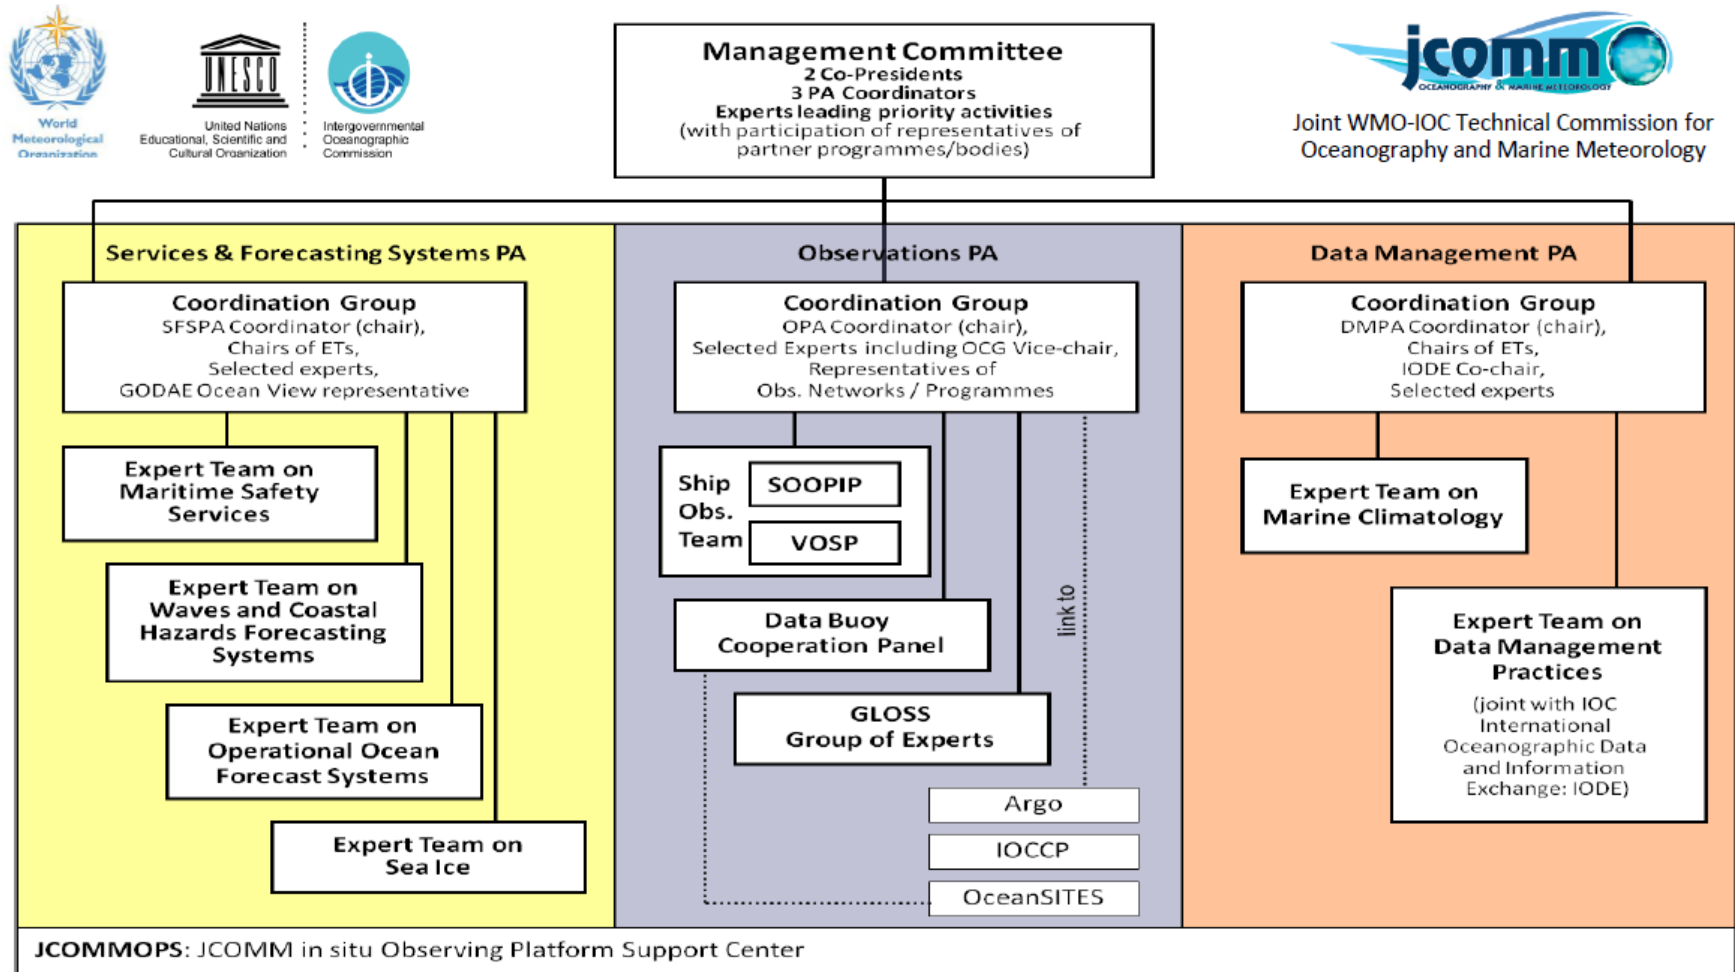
World Meteorological Organization

UNESCO

United Nations Educational, Scientific and Cultural Organization

Intergovernmental Oceanographic Commission

Management Committee
2 Co-Presidents
3 PA Coordinators
Experts leading priority activities
(with participation of representatives of partner programmes/bodies)

jcomm
OCEANOGRAPHY & MARINE METEOROLOGY

Joint WMO-IOC Technical Commission for Oceanography and Marine Meteorology

Services & Forecasting Systems PA

Coordination Group
SFSPA Coordinator (chair),
Chairs of ETs,
Selected experts,
GODAE Ocean View representative

Expert Team on Maritime Safety Services

Expert Team on Waves and Coastal Hazards Forecasting Systems

Expert Team on Operational Ocean Forecast Systems

Expert Team on Sea Ice

Observations PA

Coordination Group
OPA Coordinator (chair),
Selected Experts including OCG Vice-chair,
Representatives of
Obs. Networks / Programmes

Ship Obs. Team

SOOPIP

VOSP

Data Buoy Cooperation Panel

GLOSS Group of Experts

link to

Argo

IOCCP

OceanSITES

Data Management PA

Coordination Group
DMPA Coordinator (chair),
Chairs of ETs,
IODE Co-chair,
Selected experts

Expert Team on Marine Climatology

Expert Team on Data Management Practices
(joint with IOC International Oceanographic Data and Information Exchange: IODE)

JCOMMOPS: JCOMM in situ Observing Platform Support Center